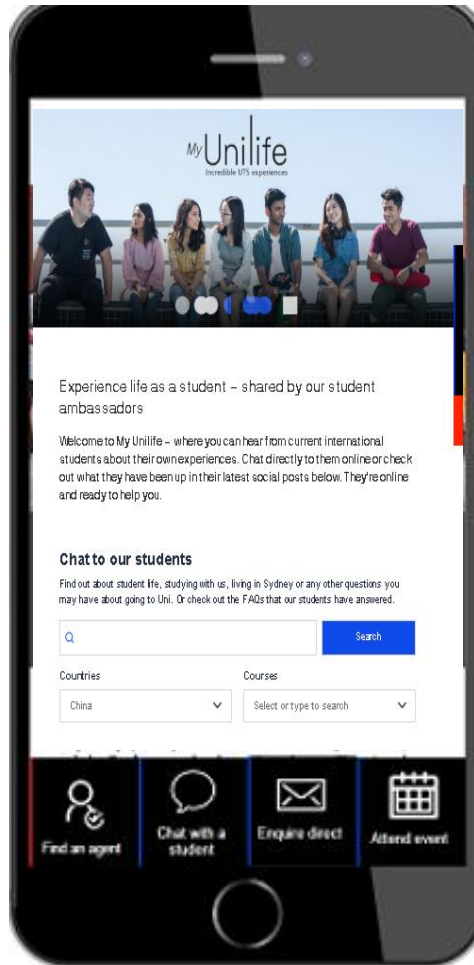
My Unilife
Incredible UTS experiences

Experience life as a student – shared by our student ambassadors

Welcome to My Unilife – where you can hear from current international students about their own experiences. Chat directly to them online or check out what they have been up in their latest social posts below. They're online and ready to help you.

Chat to our students

Find out about student life, studying with us, living in Sydney or any other questions you may have about going to Uni. Or check out the FAQs that our students have answered.

Search

Countries
China

Courses
Select or type to search

Find an agent
Chat with a student
Enquire direct
Attend event